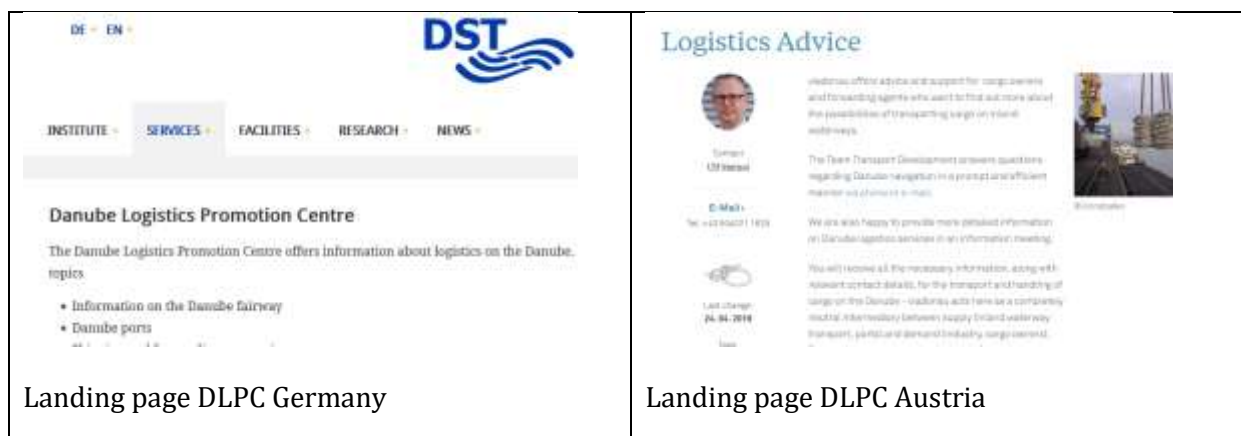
| DE - EN - DST INSTITUTE - SERVICES - FACILITIES - RESEARCH - NEWS - **Danube Logistics Promotion Centre** The Danube Logistics Promotion Centre offers information about logistics on the Danube. topics • Information on the Danube fairway • Danube ports • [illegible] | Logistics Advice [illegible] |
|---|---|
| Landing page DLPC Germany | Landing page DLPC Austria |